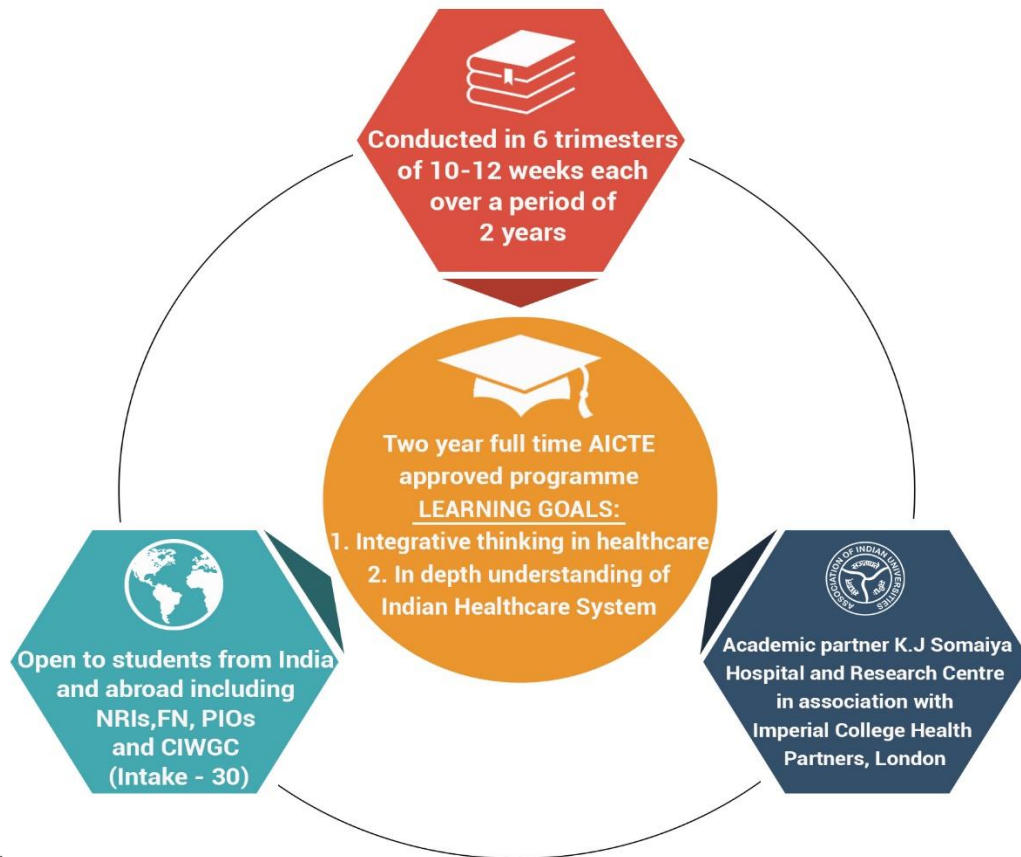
Conducted in 6 trimesters of 10-12 weeks each over a period of 2 years

Two year full time AICTE approved programme
LEARNING GOALS:
1. Integrative thinking in healthcare
2. In depth understanding of Indian Healthcare System

Open to students from India and abroad including NRIs,FN, PIOs and CIWGC (Intake - 30)

ASSOCIATION OF INDIAN UNIVERSITIES

Academic partner K.J Somaiya Hospital and Research Centre in association with Imperial College Health Partners, London